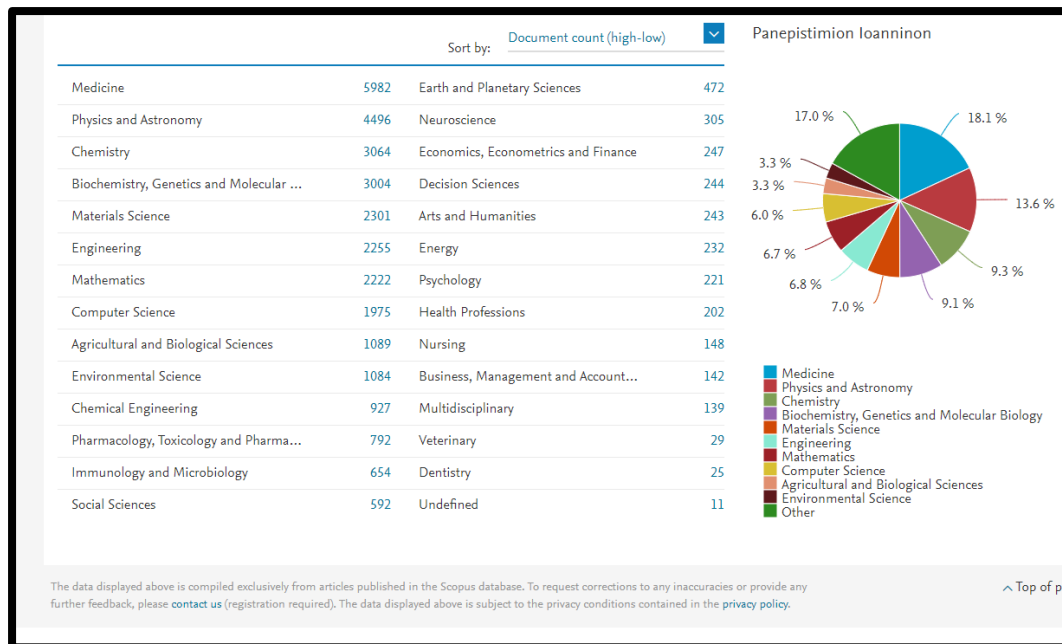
Sort by: Document count (high-low)

| | | | |
|---|---|---|---|
| Medicine | 5982 | Earth and Planetary Sciences | 472 |
| Physics and Astronomy | 4496 | Neuroscience | 305 |
| Chemistry | 3064 | Economics, Econometrics and Finance | 247 |
| Biochemistry, Genetics and Molecular ... | 3004 | Decision Sciences | 244 |
| Materials Science | 2301 | Arts and Humanities | 243 |
| Engineering | 2255 | Energy | 232 |
| Mathematics | 2222 | Psychology | 221 |
| Computer Science | 1975 | Health Professions | 202 |
| Agricultural and Biological Sciences | 1089 | Nursing | 148 |
| Environmental Science | 1084 | Business, Management and Account... | 142 |
| Chemical Engineering | 927 | Multidisciplinary | 139 |
| Pharmacology, Toxicology and Pharma... | 792 | Veterinary | 29 |
| Immunology and Microbiology | 654 | Dentistry | 25 |
| Social Sciences | 592 | Undefined | 11 |

Panepistimion Ioanninon

17.0 %
18.1 %
3.3 %
3.3 %
13.6 %
6.0 %
6.7 %
9.3 %
6.8 %
7.0 %
9.1 %

Medicine
Physics and Astronomy
Chemistry
Biochemistry, Genetics and Molecular Biology
Materials Science
Engineering
Mathematics
Computer Science
Agricultural and Biological Sciences
Environmental Science
Other

The data displayed above is compiled exclusively from articles published in the Scopus database. To request corrections to any inaccuracies or provide any further feedback, please contact us (registration required). The data displayed above is subject to the privacy conditions contained in the privacy policy.

Top of p